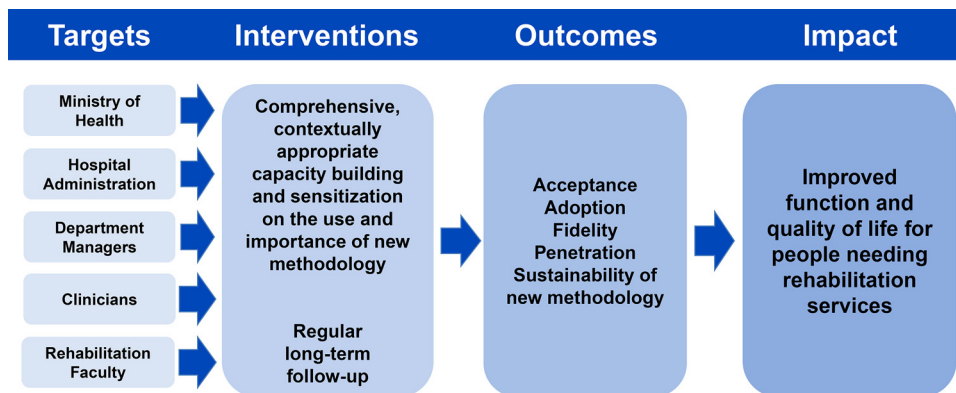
Targets

Interventions

Outcomes

Impact

Ministry of Health

Hospital Administration

Department Managers

Clinicians

Rehabilitation Faculty

Comprehensive, contextually appropriate capacity building and sensitization on the use and importance of new methodology

Regular long-term follow-up

Acceptance
Adoption
Fidelity
Penetration
Sustainability of new methodology

Improved function and quality of life for people needing rehabilitation services